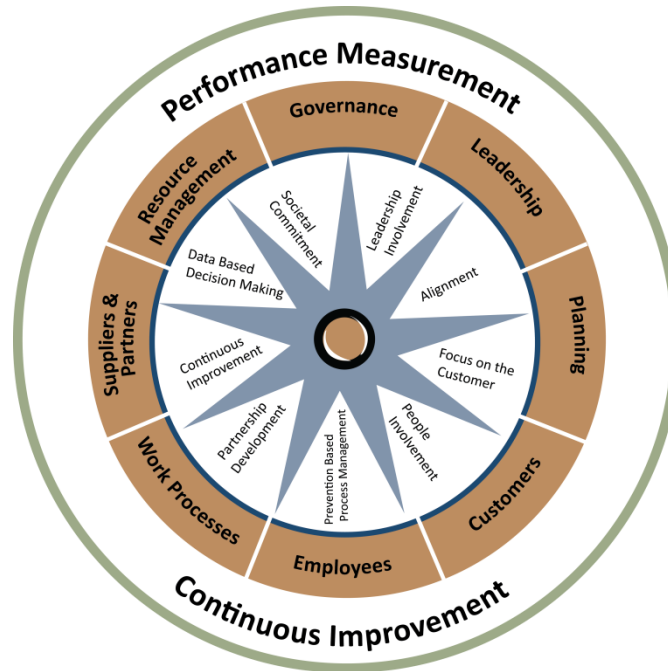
Performance Measurement

Governance

Leadership

Planning

Customers

Employees

Work Processes

Suppliers & Partners

Resource Management

Societal Commitment

Leadership Involvement

Alignment

Focus on the Customer

People Involvement

Prevention Based Process Management

Partnership Development

Continuous Improvement

Data Based Decision Making

Continuous Improvement